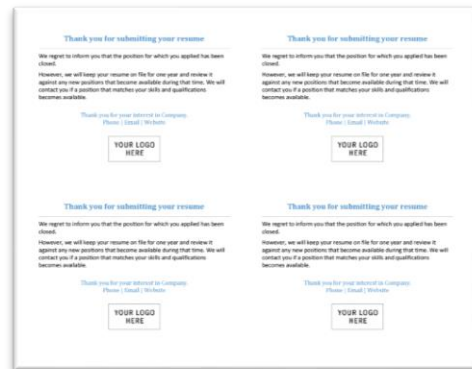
Thank you for submitting your resume

We regret to inform you that the position for which you applied has been closed.

However, we will keep your resume on file for one year and review it against any new positions that become available during that time. We will contact you if a position that matches your skills and qualifications becomes available.

Thank you for your interest in Company
Phone | Email | Website

YOUR LOGO HERE

Thank you for submitting your resume

We regret to inform you that the position for which you applied has been closed.

However, we will keep your resume on file for one year and review it against any new positions that become available during that time. We will contact you if a position that matches your skills and qualifications becomes available.

Thank you for your interest in Company
Phone | Email | Website

YOUR LOGO HERE

Thank you for submitting your resume

We regret to inform you that the position for which you applied has been closed.

However, we will keep your resume on file for one year and review it against any new positions that become available during that time. We will contact you if a position that matches your skills and qualifications becomes available.

Thank you for your interest in Company
Phone | Email | Website

YOUR LOGO HERE

Thank you for submitting your resume

We regret to inform you that the position for which you applied has been closed.

However, we will keep your resume on file for one year and review it against any new positions that become available during that time. We will contact you if a position that matches your skills and qualifications becomes available.

Thank you for your interest in Company
Phone | Email | Website

YOUR LOGO HERE